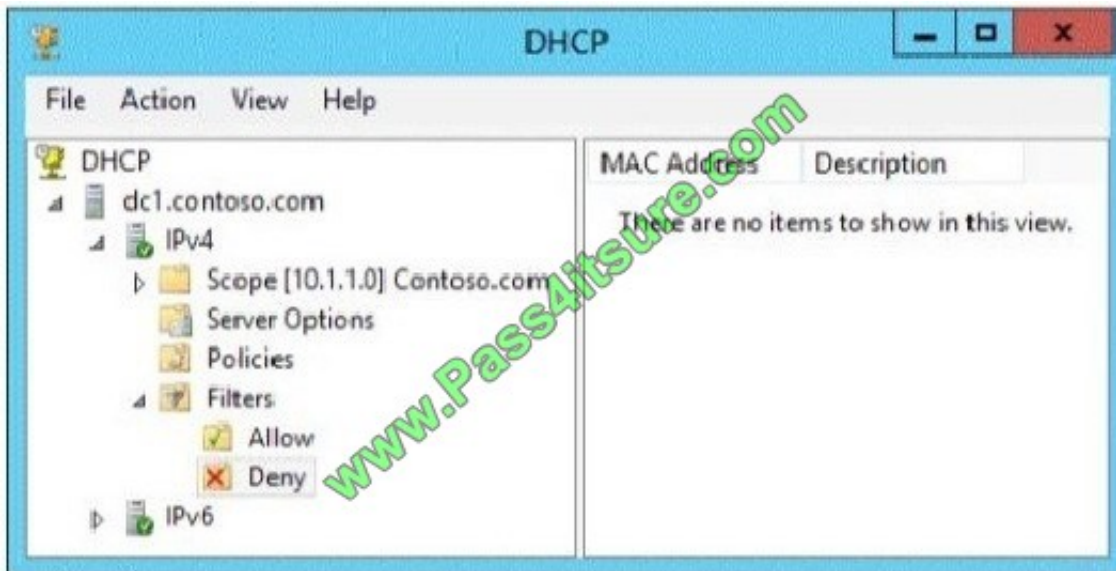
DHCP

File Action View Help

DHCP
dc1.contoso.com
IPv4
Scope [10.1.1.0] Contoso.com
Server Options
Policies
Filters
Allow
Deny
IPv6

| MAC Address | Description |
|---|---|

There are no items to show in this view.

www.Pass4itsure.com